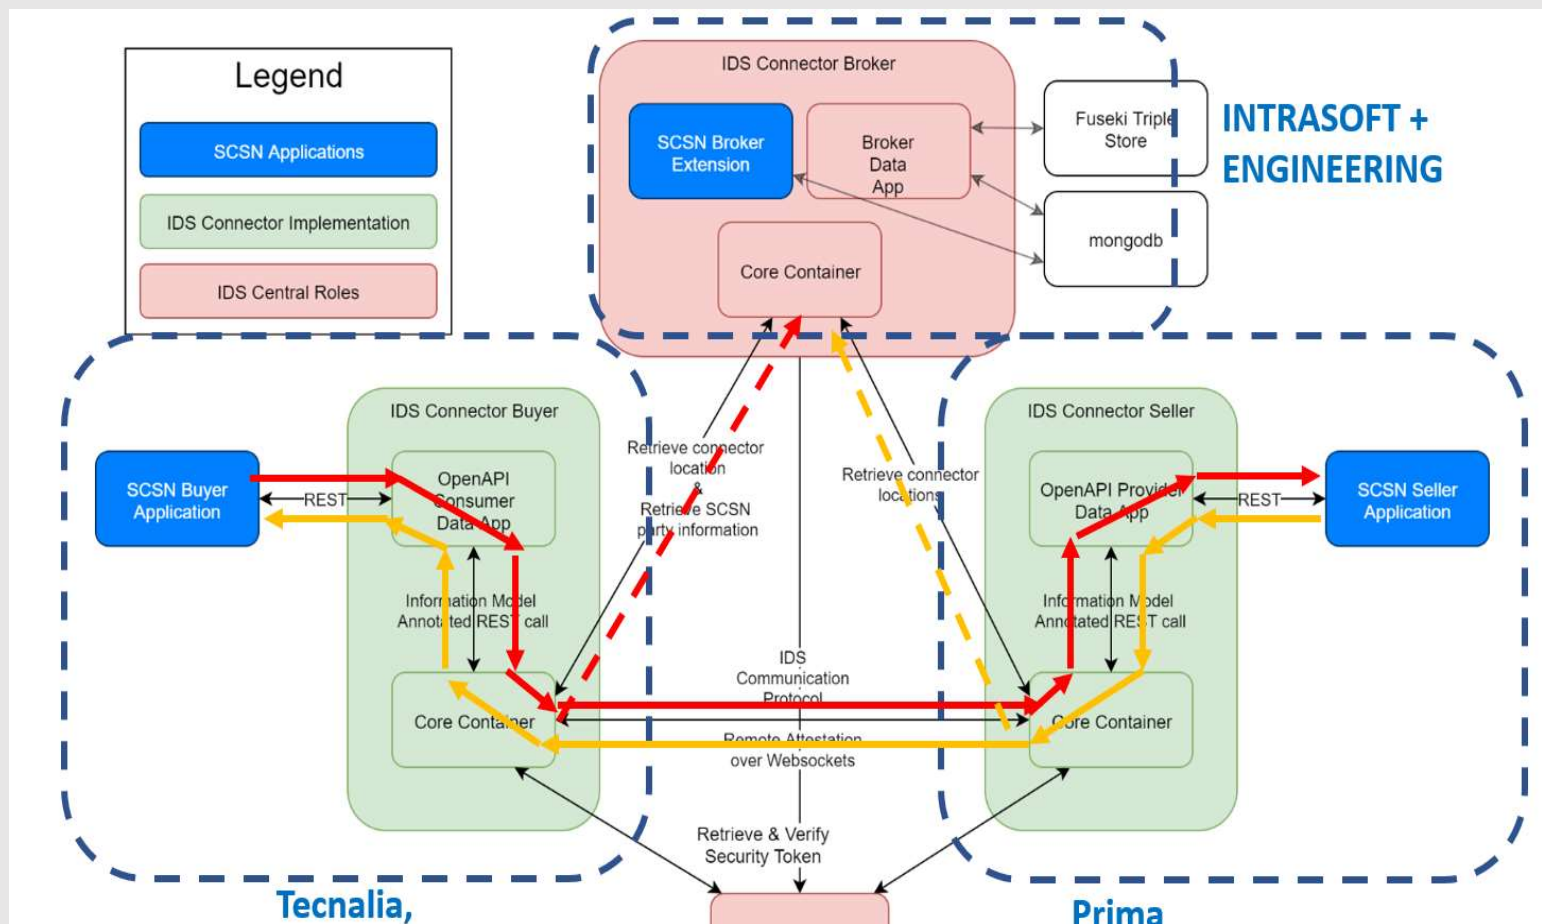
Legend

SCSN Applications

IDS Connector Implementation

IDS Central Roles

IDS Connector Broker

SCSN Broker Extension

Broker Data App

Core Container

Fuseki Triple Store

mongodb

INTRASOFT + ENGINEERING

IDS Connector Buyer

SCSN Buyer Application

REST

OpenAPI Consumer Data App

Information Model Annotated REST call

Core Container

Retrieve connector location & Retrieve SCSN party information

Retrieve connector locations

IDS Communication Protocol

Remote Attestation over Websockets

IDS Connector Seller

OpenAPI Provider Data App

REST

SCSN Seller Application

Information Model Annotated REST call

Core Container

Retrieve & Verify Security Token

Tecnalia,

Prima